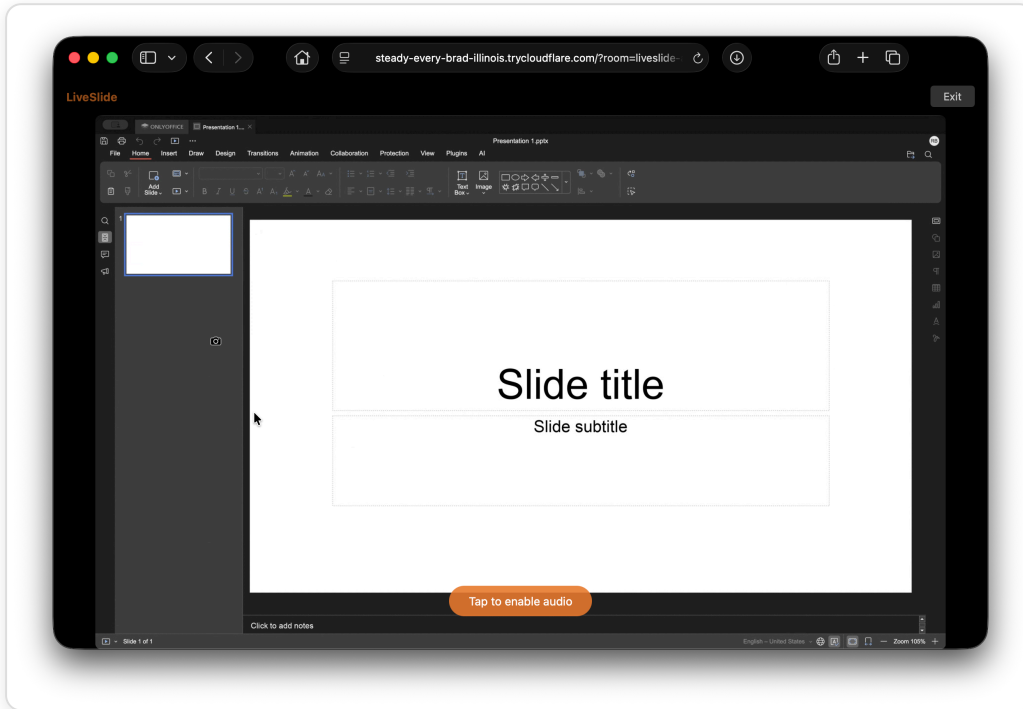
steady-every-brad-illinois.trycloudflare.com/?room=liveslide-

LiveSlide

Exit

ONLYOFFICE

Presentation 1...

Presentation 1.pptx

File Home Insert Draw Design Transitions Animation Collaboration Protection View Plugins AI

Add Slide

Text Box

Image

1

Slide title

Slide subtitle

Tap to enable audio

Click to add notes

Slide 1 of 1

English – United States

Zoom 105%